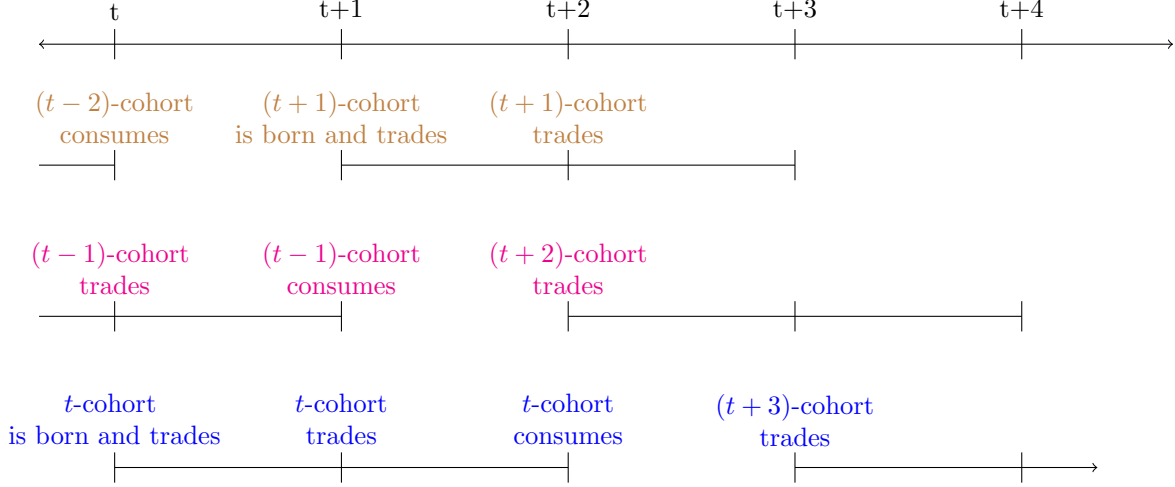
t t+1 t+2 t+3 t+4

$(t-2)$-cohort consumes

$(t+1)$-cohort is born and trades

$(t+1)$-cohort trades

$(t-1)$-cohort trades

$(t-1)$-cohort consumes

$(t+2)$-cohort trades

$t$-cohort is born and trades

$t$-cohort trades

$t$-cohort consumes

$(t+3)$-cohort trades